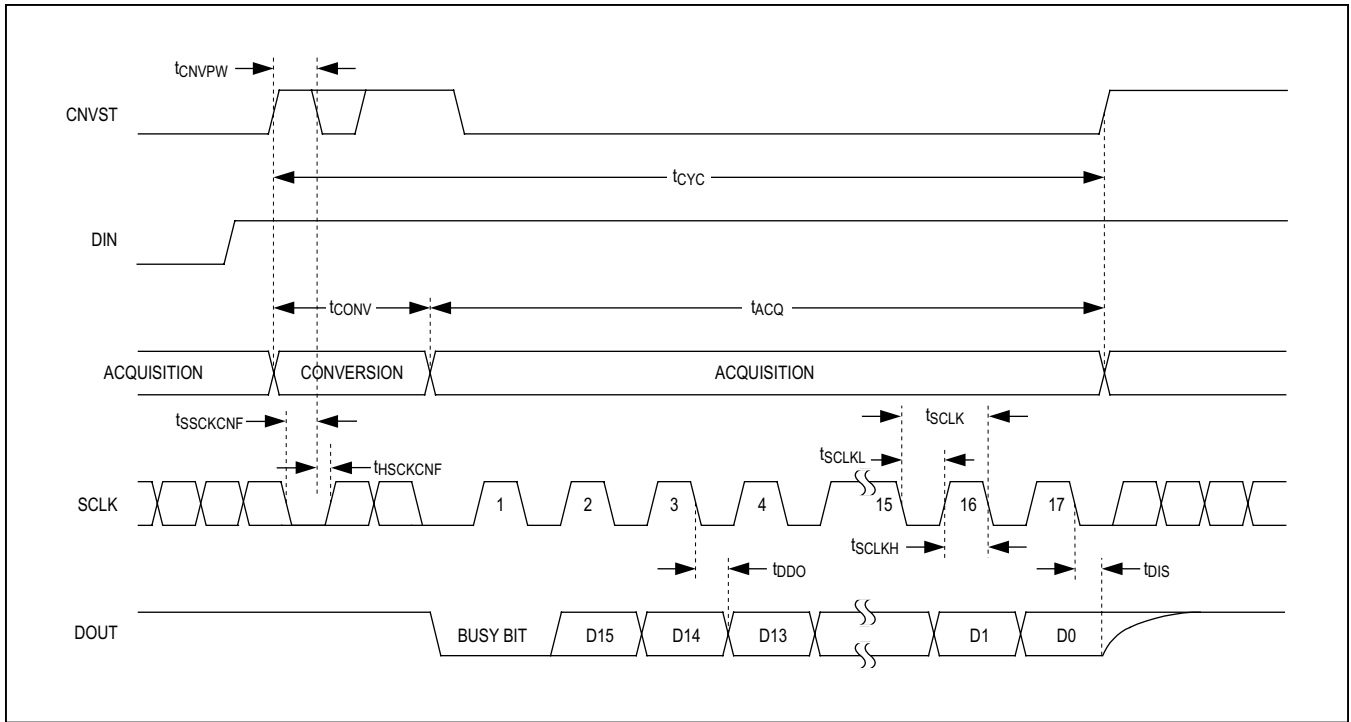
$t_{CNVPW}$

CNVST

$t_{CYC}$

DIN

$t_{CONV}$

$t_{ACQ}$

ACQUISITION

CONVERSION

ACQUISITION

$t_{SSCKCNF}$

$t_{SCLK}$

$t_{SCLKL}$

$t_{HSCKCNF}$

SCLK

1

2

3

4

15

16

17

$t_{SCLKH}$

$t_{DDO}$

$t_{DIS}$

DOUT

BUSY BIT

D15

D14

D13

D1

D0